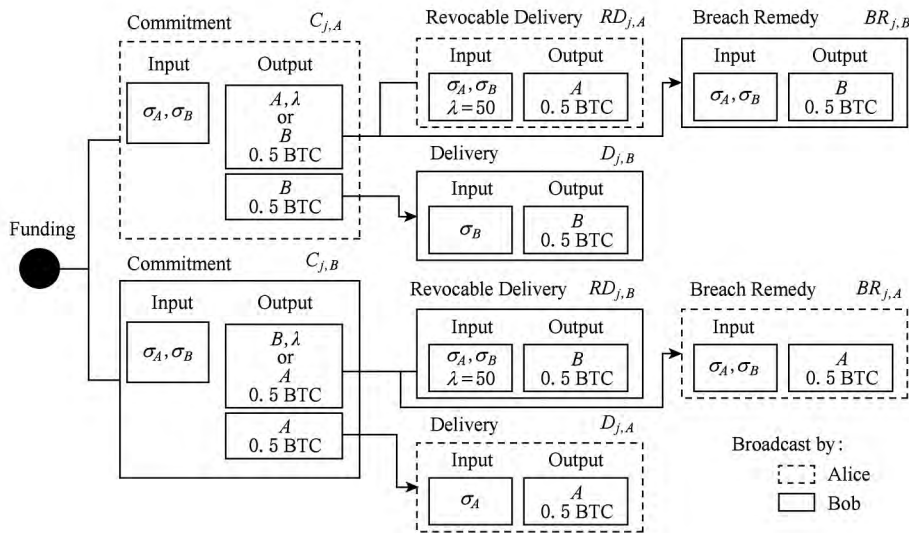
Commitment $C_{j,A}$

Input

$\sigma_A, \sigma_B$

Output

$A, \lambda$ or $B$ 0. 5 BTC

$B$ 0. 5 BTC

Revocable Delivery $RD_{j,A}$

Input

$\sigma_A, \sigma_B$ $\lambda = 50$

Output

$A$ 0. 5 BTC

Breach Remedy $BR_{j,B}$

Input

$\sigma_A, \sigma_B$

Output

$B$ 0. 5 BTC

Delivery $D_{j,B}$

Input

$\sigma_B$

Output

$B$ 0. 5 BTC

Funding

Commitment $C_{j,B}$

Input

$\sigma_A, \sigma_B$

Output

$B, \lambda$ or $A$ 0. 5 BTC

$A$ 0. 5 BTC

Revocable Delivery $RD_{j,B}$

Input

$\sigma_A, \sigma_B$ $\lambda = 50$

Output

$B$ 0. 5 BTC

Breach Remedy $BR_{j,A}$

Input

$\sigma_A, \sigma_B$

$A$ 0. 5 BTC

Delivery $D_{j,A}$

Input

$\sigma_A$

Output

$A$ 0. 5 BTC

Broadcast by:

Alice

Bob